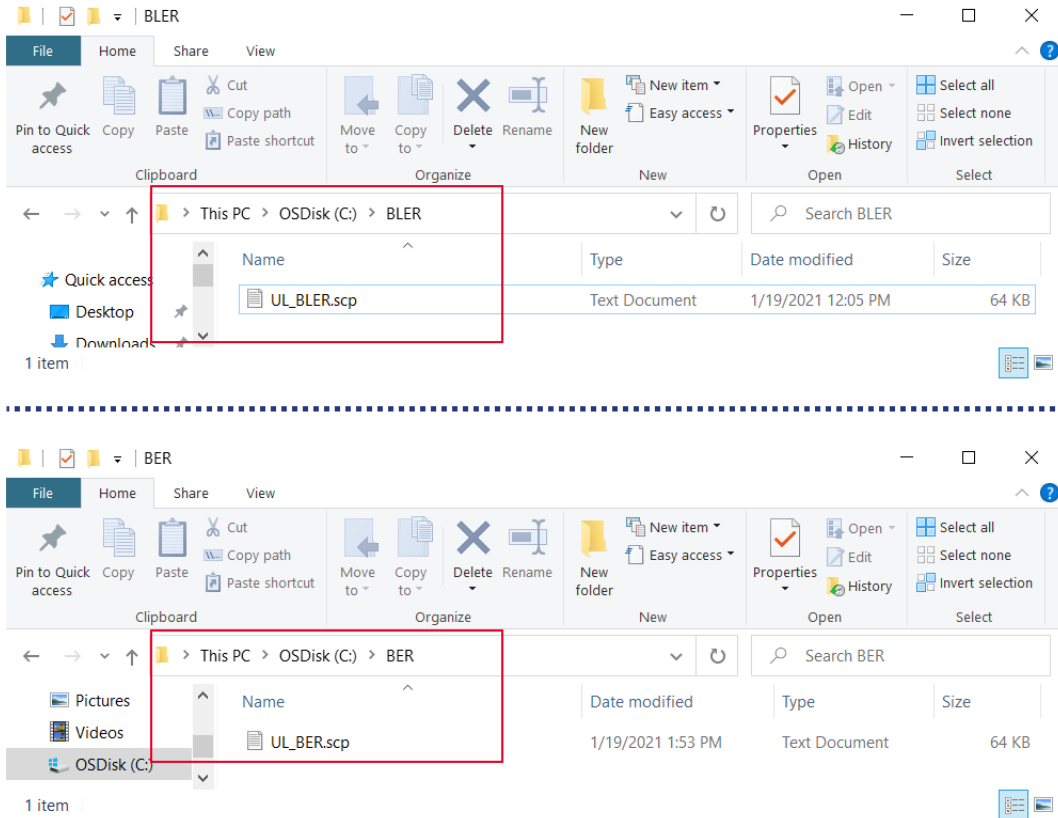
BLER

File Home Share View

Pin to Quick access Copy Paste Cut Copy path Paste shortcut
Clipboard

Move to Copy to Delete Rename
Organize

New folder New item Easy access
New

Properties Open Edit History
Open

Select all Select none Invert selection
Select

This PC > OSDisk (C:) > BLER

Search BLER

Quick access
Desktop
Downloads

| Name | Type | Date modified | Size |
|---|---|---|---|
| UL_BLER.scp | Text Document | 1/19/2021 12:05 PM | 64 KB |

1 item

BER

File Home Share View

Pin to Quick access Copy Paste Cut Copy path Paste shortcut
Clipboard

Move to Copy to Delete Rename
Organize

New folder New item Easy access
New

Properties Open Edit History
Open

Select all Select none Invert selection
Select

This PC > OSDisk (C:) > BER

Search BER

Pictures
Videos
OSDisk (C:)

| Name | Date modified | Type | Size |
|---|---|---|---|
| UL_BER.scp | 1/19/2021 1:53 PM | Text Document | 64 KB |

1 item